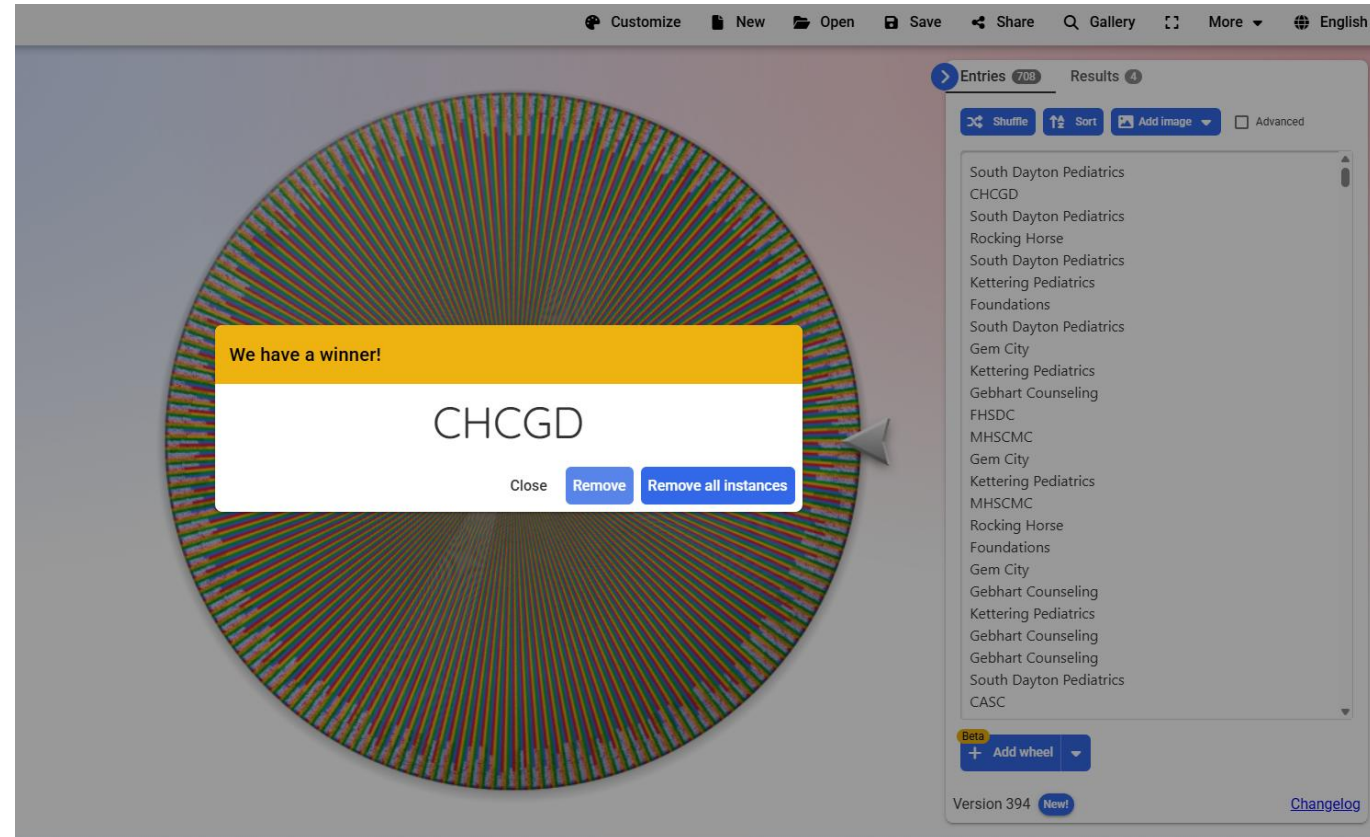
Customize New Open Save Share Gallery More English

Entries 708 Results 4

Shuffle Sort Add image Advanced

South Dayton Pediatrics
CHCGD
South Dayton Pediatrics
Rocking Horse
South Dayton Pediatrics
Kettering Pediatrics
Foundations
South Dayton Pediatrics
Gem City
Kettering Pediatrics
Gebhart Counseling
FHSDC
MHSCMC
Gem City
Kettering Pediatrics
MHSCMC
Rocking Horse
Foundations
Gem City
Gebhart Counseling
Kettering Pediatrics
Gebhart Counseling
Gebhart Counseling
South Dayton Pediatrics
CASC

Beta
Add wheel

Version 394 New!

Changelog

We have a winner!

CHCGD

Close Remove Remove all instances